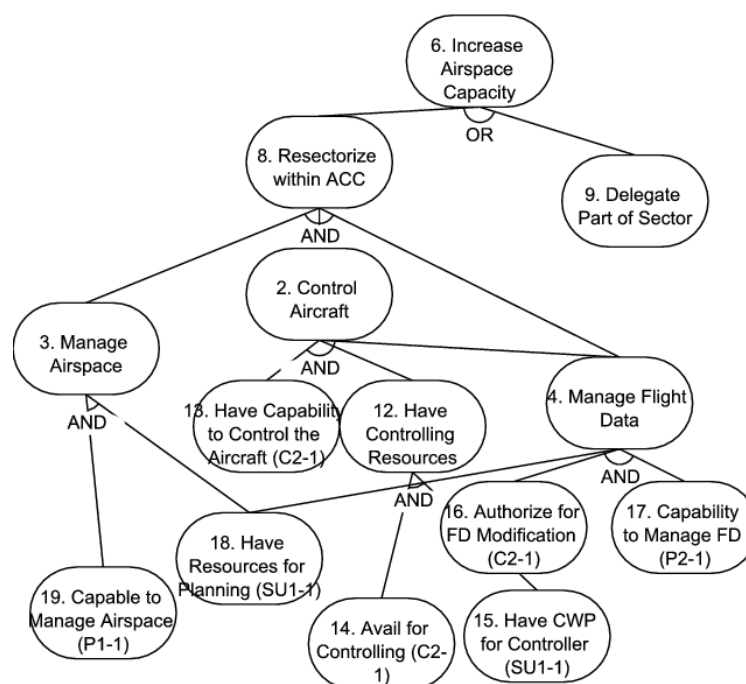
6. Increase Airspace Capacity

OR

8. Resectorize within ACC

9. Delegate Part of Sector

AND

2. Control Aircraft

3. Manage Airspace

AND

4. Manage Flight Data

13. Have Capability to Control the Aircraft (C2-1)

12. Have Controlling Resources

AND

AND

AND

16. Authorize for FD Modification (C2-1)

17. Capability to Manage FD (P2-1)

18. Have Resources for Planning (SU1-1)

19. Capable to Manage Airspace (P1-1)

14. Avail for Controlling (C2-1)

15. Have CWP for Controller (SU1-1)